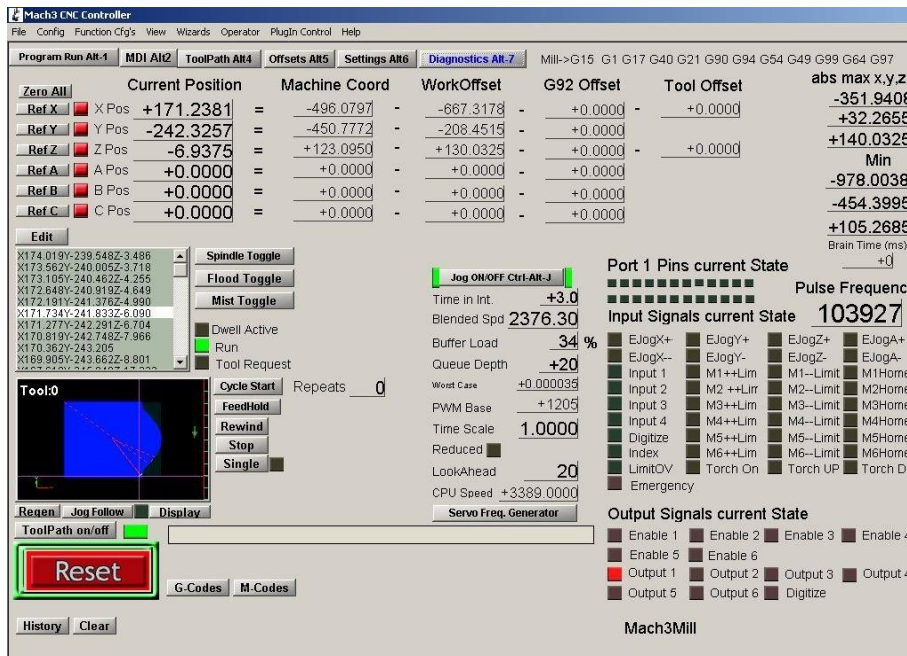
Mach3 CNC Controller
File Config Function Cfg's View Wizards Operator PlugIn Control Help

Program Run Alt-1 | MDI Alt2 | ToolPath Alt4 | Offsets Alt5 | Settings Alt6 | Diagnostics Alt-7

Mill->G15 G1 G17 G40 G21 G90 G94 G54 G49 G99 G64 G97

Zero All | Current Position | Machine Coord | WorkOffset | G92 Offset | Tool Offset | abs max x,y,z

| | Current Position | | Machine Coord | | WorkOffset | | G92 Offset | | Tool Offset |
|---|---|---|---|---|---|---|---|---|---|
| Ref X | X Pos +171.2381 | = | -496.0797 | - | -667.3178 | - | +0.0000 | - | +0.0000 |
| Ref Y | Y Pos -242.3257 | = | -450.7772 | - | -208.4515 | - | +0.0000 | | |
| Ref Z | Z Pos -6.9375 | = | +123.0950 | - | +130.0325 | - | +0.0000 | - | +0.0000 |
| Ref A | A Pos +0.0000 | = | +0.0000 | - | +0.0000 | - | +0.0000 | | |
| Ref B | B Pos +0.0000 | = | +0.0000 | - | +0.0000 | - | +0.0000 | | |
| Ref C | C Pos +0.0000 | = | +0.0000 | - | +0.0000 | - | +0.0000 | | |

-351.9408
+32.2655
+140.0325
Min
-978.0038
-454.3995
+105.2685
Brain Time (ms)
+0

Edit
X174.019Y-239.548Z-3.486
X173.562Y-240.005Z-3.718
X173.105Y-240.462Z-4.255
X172.648Y-240.919Z-4.649
X172.191Y-241.376Z-4.990
X171.734Y-241.833Z-6.090
X171.277Y-242.291Z-6.704
X170.819Y-242.748Z-7.966
X170.362Y-243.205
X169.905Y-243.662Z-8.801

Spindle Toggle
Flood Toggle
Mist Toggle
Dwell Active
Run
Tool Request

Tool:0
Cycle Start | Repeats 0
FeedHold
Rewind
Stop
Single

Regen | Jog Follow | Display
ToolPath on/off
Reset
G-Codes | M-Codes
History | Clear

Jog ON/OFF Ctrl-Alt-J
Time in Int. +3.0
Blended Spd 2376.30
Buffer Load 34 %
Queue Depth +20
Worst Case +0.000035
PWM Base +1205
Time Scale 1.0000
Reduced
LookAhead 20
CPU Speed +3389.0000
Servo Freq. Generator

Port 1 Pins current State
Pulse Frequenc
Input Signals current State 103927
EJogX+ EJogY+ EJogZ+ EJogA+
EJogX-- EJogY- EJogZ- EJogA-
Input 1 M1++Lim M1--Limit M1Home
Input 2 M2 ++Lim M2--Limit M2Home
Input 3 M3++Lim M3--Limit M3Home
Input 4 M4++Lim M4--Limit M4Home
Digitize M5++Lim M5--Limit M5Home
Index M6++Lim M6--Limit M6Home
LimitOV Torch On Torch UP Torch D
Emergency

Output Signals current State
Enable 1 Enable 2 Enable 3 Enable 4
Enable 5 Enable 6
Output 1 Output 2 Output 3 Output 4
Output 5 Output 6 Digitize

Mach3Mill